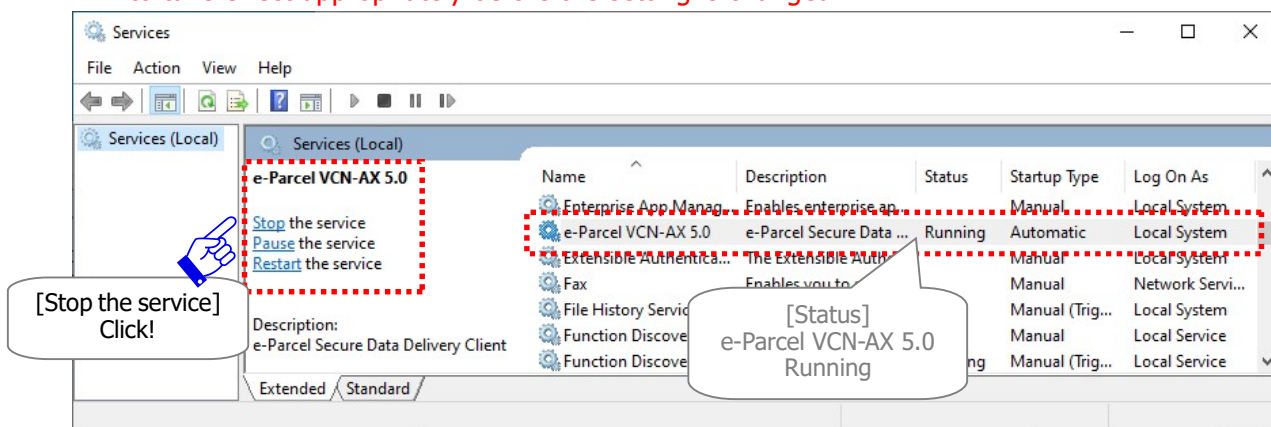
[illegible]

Services

File Action View Help

Services (Local)

Services (Local)

e-Parcel VCN-AX 5.0

Stop the service
Pause the service
Restart the service

Description:
e-Parcel Secure Data Delivery Client

| Name | Description | Status | Startup Type | Log On As |
|---|---|---|---|---|
| Enterprise App Manag... | Enables enterprise ap... | | Manual | Local System |
| e-Parcel VCN-AX 5.0 | e-Parcel Secure Data ... | Running | Automatic | Local System |
| Extensible Authentica... | The Extensible Auth... | | Manual | Local System |
| Fax | Enables you to... | | Manual | Network Servi... |
| File History Servic... | | | Manual (Trig... | Local System |
| Function Discove... | | | Manual | Local Service |
| Function Discove... | | ...ng | Manual (Trig... | Local Service |

[Stop the service] Click!

[Status] e-Parcel VCN-AX 5.0 Running

Extended Standard